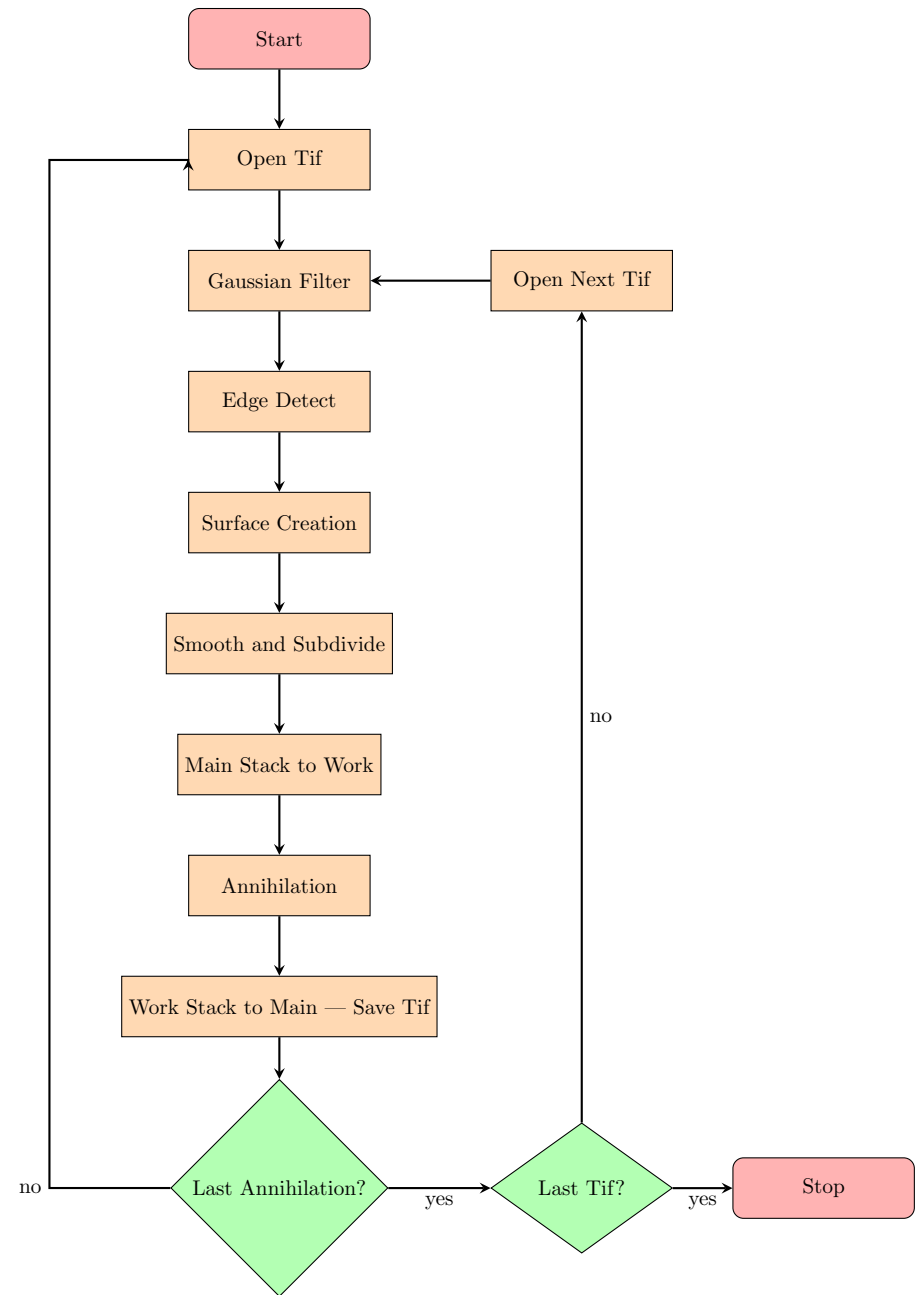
Start

Open Tif

Gaussian Filter

Open Next Tif

Edge Detect

Surface Creation

Smooth and Subdivide

no

Main Stack to Work

Annihilation

Work Stack to Main — Save Tif

no

Last Annihilation?

yes

Last Tif?

yes

Stop